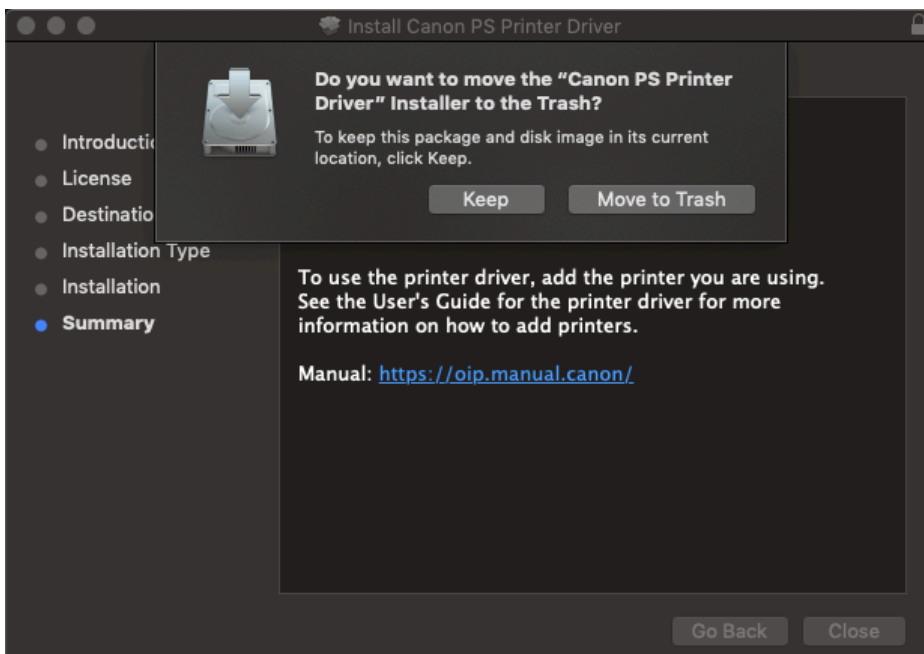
Install Canon PS Printer Driver

Do you want to move the "Canon PS Printer Driver" Installer to the Trash?

To keep this package and disk image in its current location, click Keep.

Keep

Move to Trash

Introductio
License
Destinatio
Installation Type
Installation
Summary

To use the printer driver, add the printer you are using. See the User's Guide for the printer driver for more information on how to add printers.

Manual: https://oip.manual.canon/

Go Back

Close